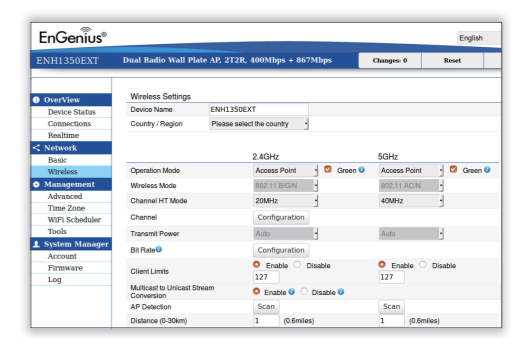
EnGenius®

English

ENH1350EXT Dual Radio Wall Plate AP, 2T2R, 400Mbps + 867Mbps

Changes: 0 Reset

OverView
Device Status
Connections
Realtime
Network
Basic
Wireless
Management
Advanced
Time Zone
WiFi Scheduler
Tools
System Manager
Account
Firmware
Log

Wireless Settings

| Device Name | ENH1350EXT | |
|---|---|---|
| Country / Region | Please select the country | |
| | 2.4GHz | 5GHz |
| Operation Mode | Access Point ☑ Green | Access Point ☑ Green |
| Wireless Mode | 802.11 B/G/N | 802.11 AC/N |
| Channel HT Mode | 20MHz | 40MHz |
| Channel | Configuration | |
| Transmit Power | Auto | Auto |
| Bit Rate | Configuration | |
| Client Limits | Enable Disable 127 | Enable Disable 127 |
| Multicast to Unicast Stream Conversion | Enable Disable | |
| AP Detection | Scan | Scan |
| Distance (0-30km) | 1 (0.6miles) | 1 (0.6miles) |